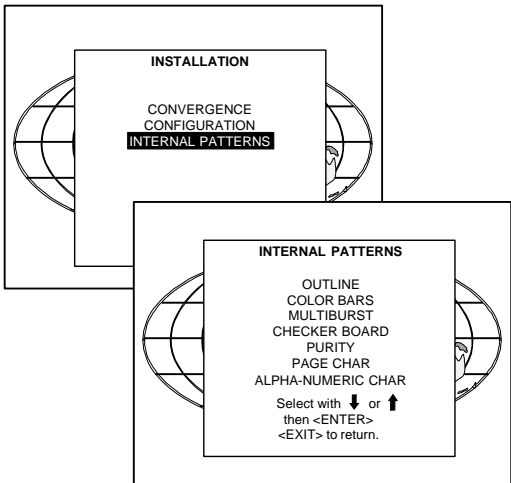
INSTALLATION

CONVERGENCE
CONFIGURATION
INTERNAL PATTERNS

INTERNAL PATTERNS

OUTLINE
COLOR BARS
MULTIBURST
CHECKER BOARD
PURITY
PAGE CHAR
ALPHA-NUMERIC CHAR

Select with ↓ or ↑
then <ENTER>
<EXIT> to return.